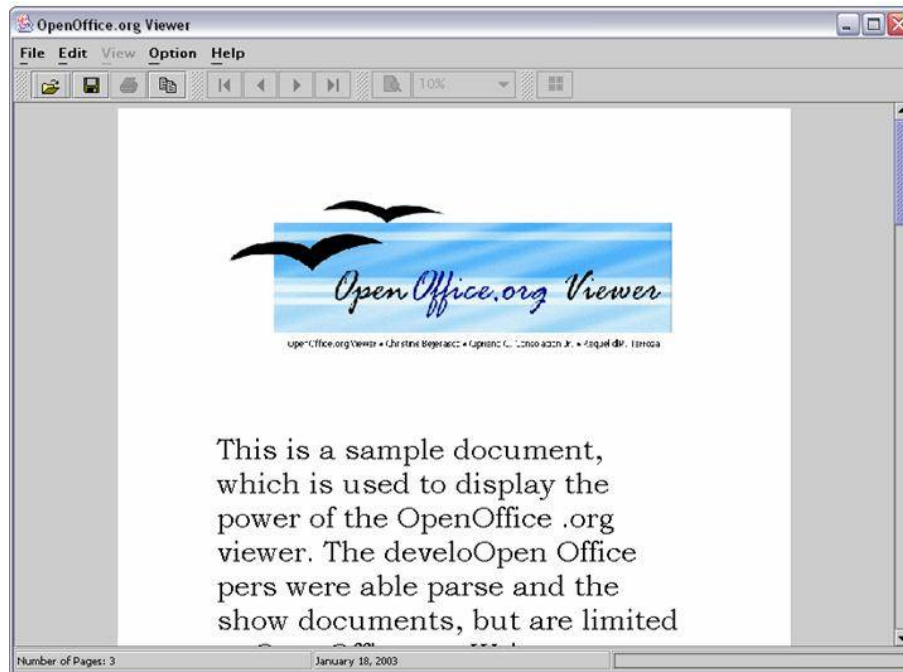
OpenOffice.org Viewer

File Edit View Option Help

10%

Open Office.org Viewer

OpenOffice.org Viewer • Christine Bejerasco • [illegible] • Raquel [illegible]

This is a sample document, which is used to display the power of the OpenOffice .org viewer. The deveIoOpen Office pers were able parse and the show documents, but are limited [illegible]

Number of Pages: 3

January 18, 2003